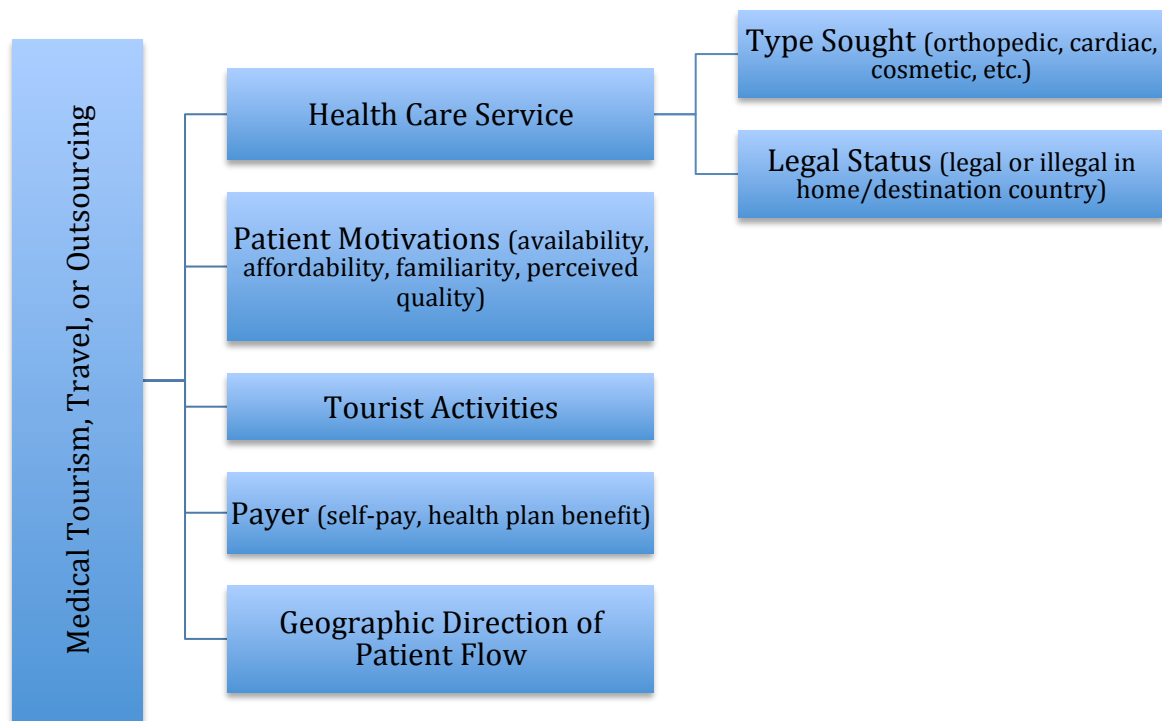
Medical Tourism, Travel, or Outsourcing

Health Care Service

Type Sought (orthopedic, cardiac, cosmetic, etc.)

Legal Status (legal or illegal in home/destination country)

Patient Motivations (availability, affordability, familiarity, perceived quality)

Tourist Activities

Payer (self-pay, health plan benefit)

Geographic Direction of Patient Flow